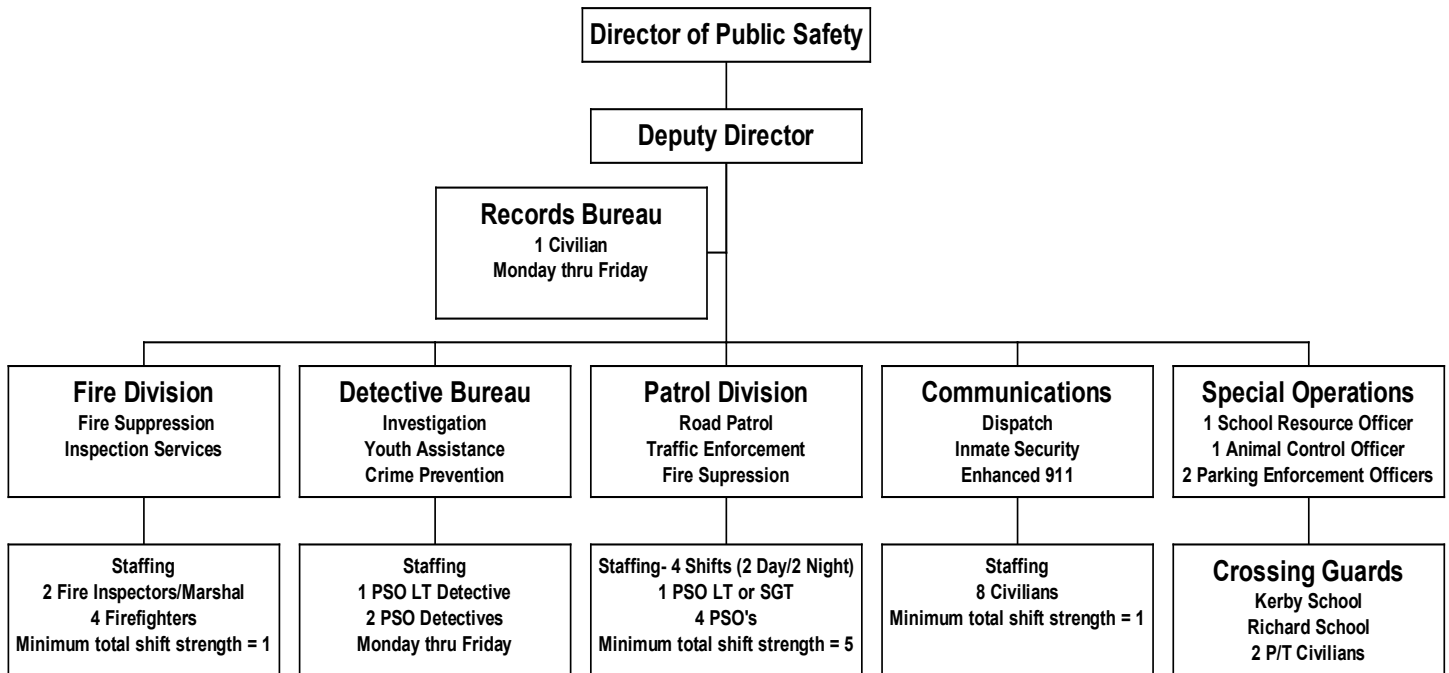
Director of Public Safety

Deputy Director

Records Bureau
1 Civilian
Monday thru Friday

Fire Division
Fire Suppression
Inspection Services

Detective Bureau
Investigation
Youth Assistance
Crime Prevention

Patrol Division
Road Patrol
Traffic Enforcement
Fire Supression

Communications
Dispatch
Inmate Security
Enhanced 911

Special Operations
1 School Resource Officer
1 Animal Control Officer
2 Parking Enforcement Officers

Staffing
2 Fire Inspectors/Marshal
4 Firefighters
Minimum total shift strength = 1

Staffing
1 PSO LT Detective
2 PSO Detectives
Monday thru Friday

Staffing- 4 Shifts (2 Day/2 Night)
1 PSO LT or SGT
4 PSO's
Minimum total shift strength = 5

Staffing
8 Civilians
Minimum total shift strength = 1

Crossing Guards
Kerby School
Richard School
2 P/T Civilians